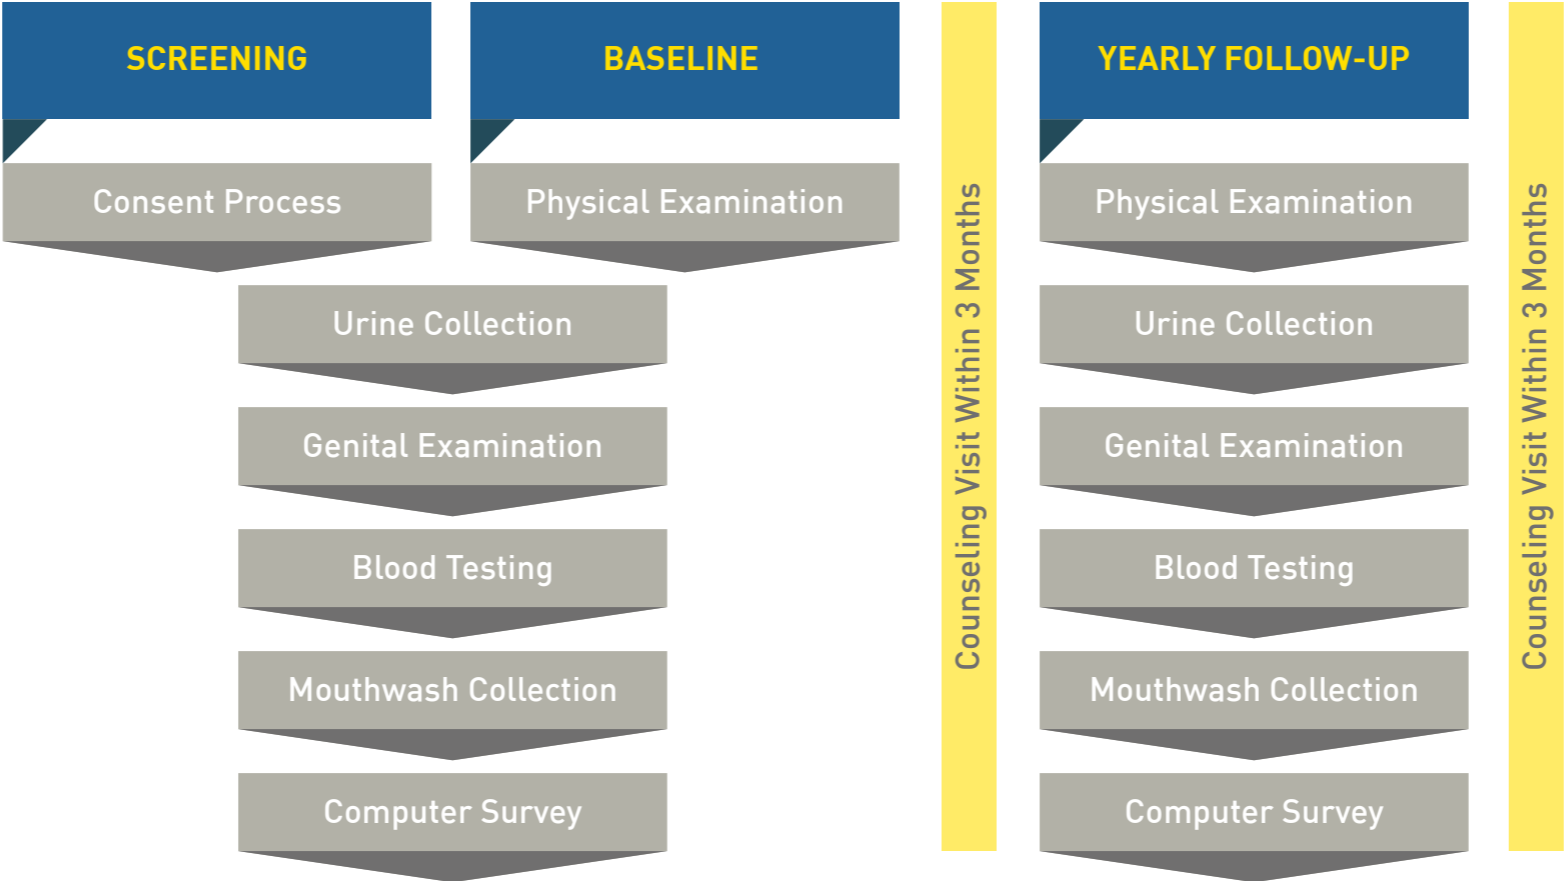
SCREENING

Consent Process

BASELINE

Physical Examination

Urine Collection

Genital Examination

Blood Testing

Mouthwash Collection

Computer Survey

Counseling Visit Within 3 Months

YEARLY FOLLOW-UP

Physical Examination

Urine Collection

Genital Examination

Blood Testing

Mouthwash Collection

Computer Survey

Counseling Visit Within 3 Months